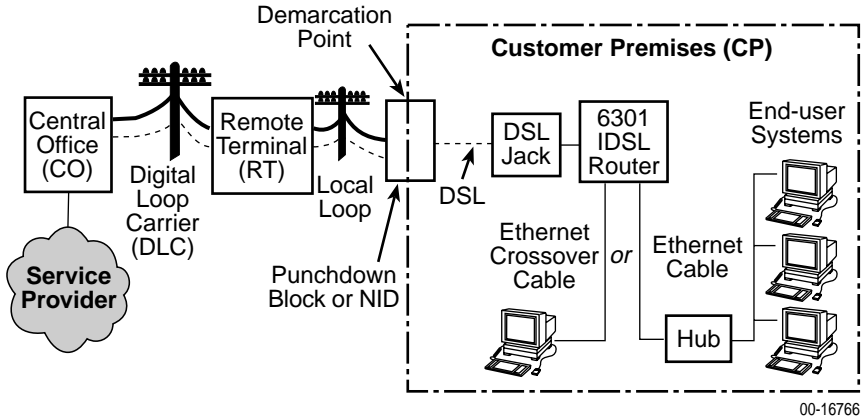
Demarcation Point

Customer Premises (CP)

Central Office (CO)

Digital Loop Carrier (DLC)

Remote Terminal (RT)

Local Loop

DSL

DSL Jack

6301 IDSL Router

End-user Systems

Service Provider

Punchdown Block or NID

Ethernet Crossover Cable

or

Ethernet Cable

Hub

00-16766